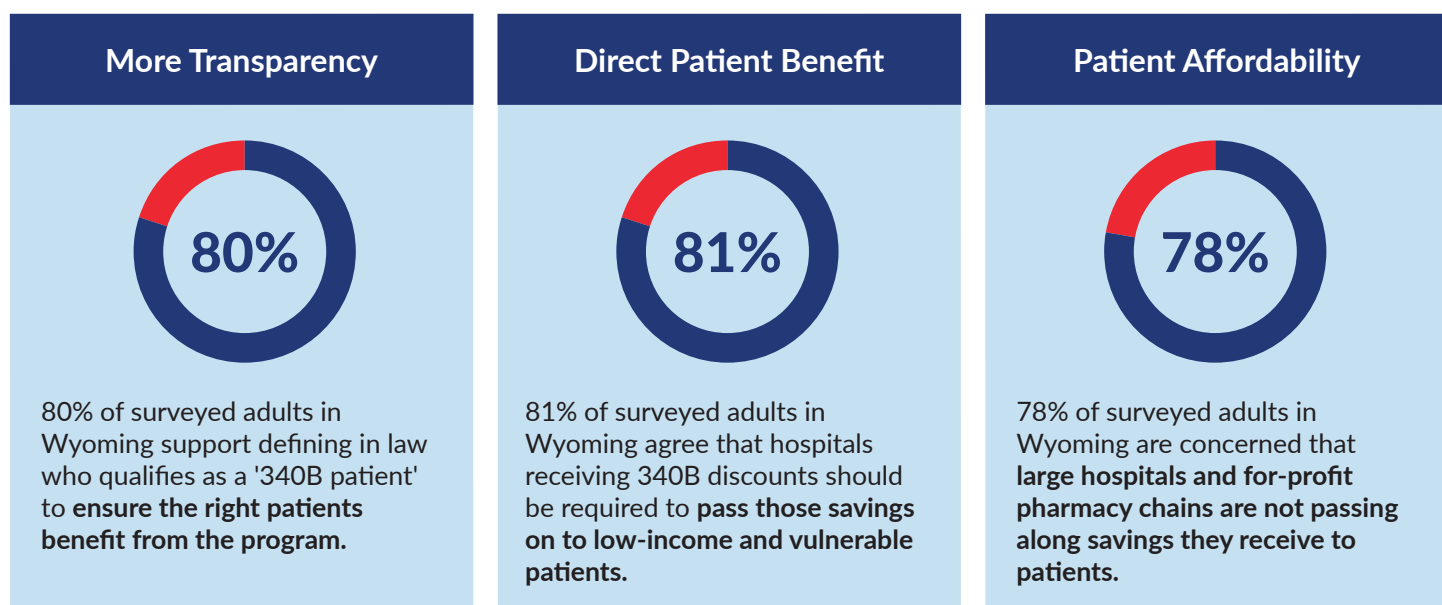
More Transparency

80%

80% of surveyed adults in Wyoming support defining in law who qualifies as a '340B patient' to **ensure the right patients benefit from the program.**

Direct Patient Benefit

81%

81% of surveyed adults in Wyoming agree that hospitals receiving 340B discounts should be required to **pass those savings on to low-income and vulnerable patients.**

Patient Affordability

78%

78% of surveyed adults in Wyoming are concerned that **large hospitals and for-profit pharmacy chains are not passing along savings they receive to patients.**